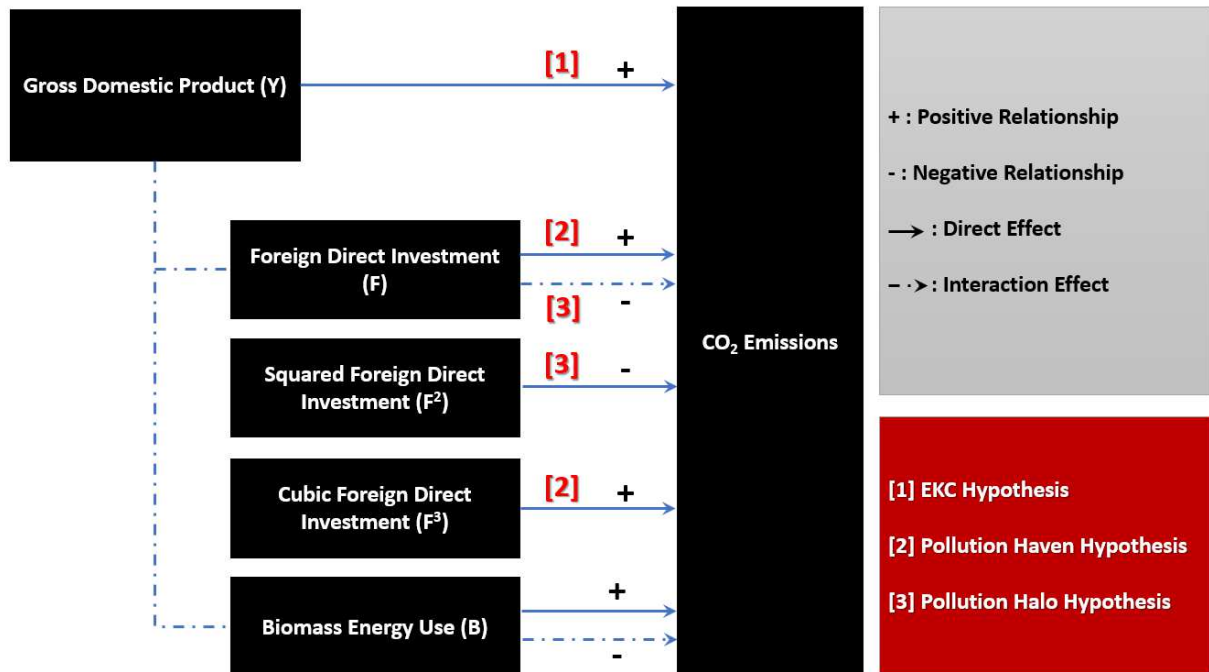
Gross Domestic Product (Y)

[1] +

Foreign Direct Investment (F)

[2] +

[3] -

Squared Foreign Direct Investment ($F^2$)

[3] -

Cubic Foreign Direct Investment ($F^3$)

[2] +

Biomass Energy Use (B)

+

-

$CO_2$ Emissions

+ : Positive Relationship

- : Negative Relationship

⟶ : Direct Effect

– ·➤: Interaction Effect

[1] EKC Hypothesis

[2] Pollution Haven Hypothesis

[3] Pollution Halo Hypothesis